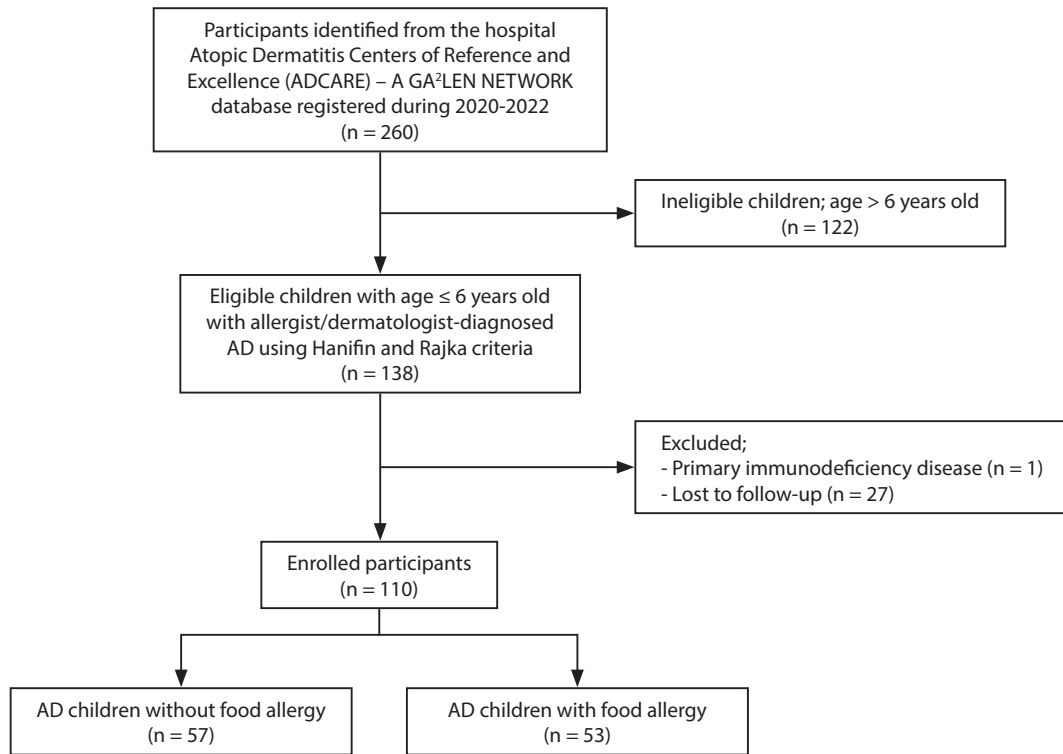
Participants identified from the hospital Atopic Dermatitis Centers of Reference and Excellence (ADCARE) – A GA$^2$LEN NETWORK database registered during 2020-2022
(n = 260)

Ineligible children; age > 6 years old
(n = 122)

Eligible children with age ≤ 6 years old with allergist/dermatologist-diagnosed AD using Hanifin and Rajka criteria
(n = 138)

Excluded;
- Primary immunodeficiency disease (n = 1)
- Lost to follow-up (n = 27)

Enrolled participants
(n = 110)

AD children without food allergy
(n = 57)

AD children with food allergy
(n = 53)